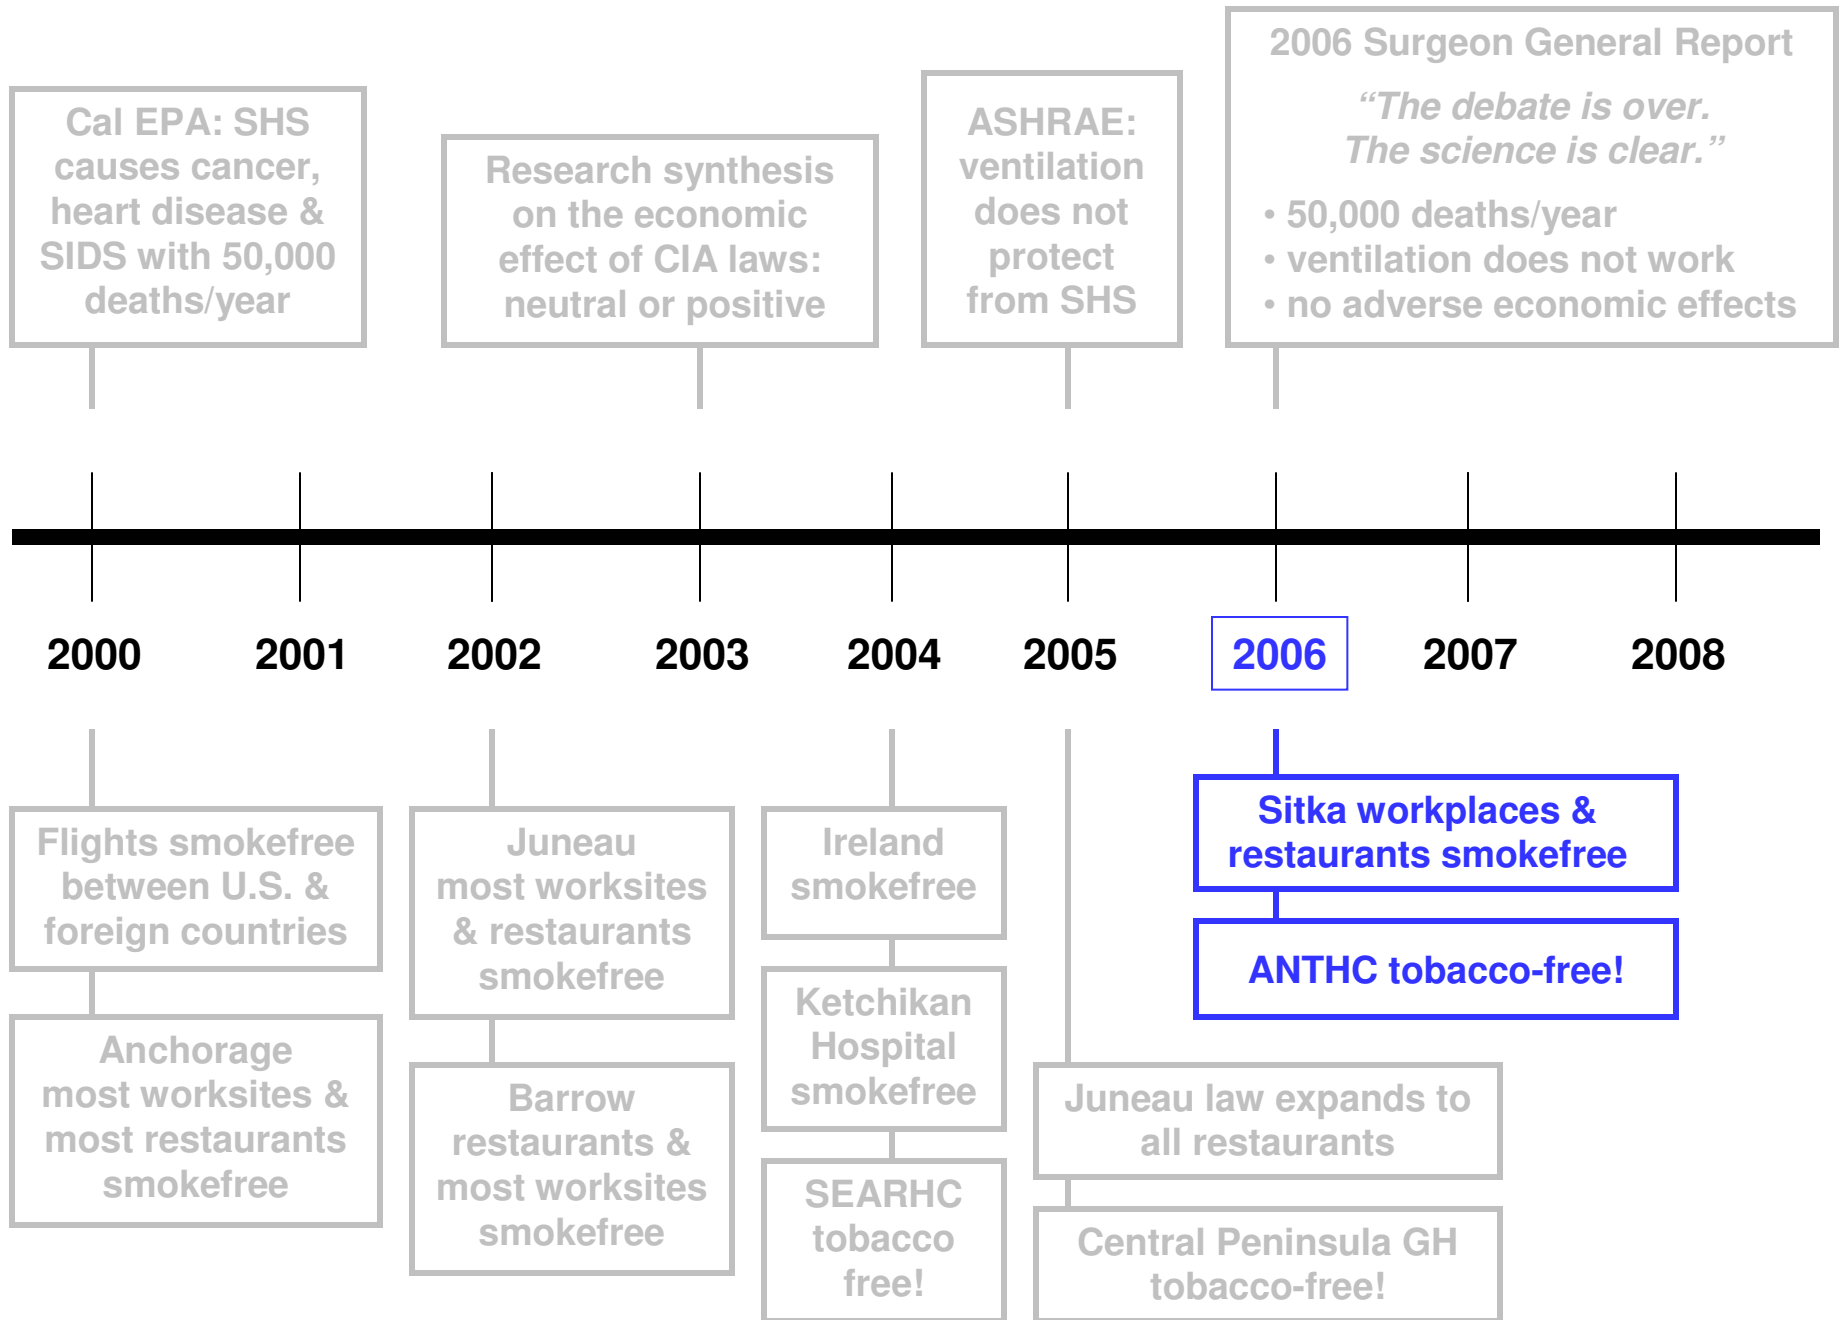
Cal EPA: SHS causes cancer, heart disease & SIDS with 50,000 deaths/year

Research synthesis on the economic effect of CIA laws: neutral or positive

ASHRAE: ventilation does not protect from SHS

2006 Surgeon General Report

"The debate is over. The science is clear."

• 50,000 deaths/year
• ventilation does not work
• no adverse economic effects

2000 2001 2002 2003 2004 2005 2006 2007 2008

Flights smokefree between U.S. & foreign countries

Anchorage most worksites & most restaurants smokefree

Juneau most worksites & restaurants smokefree

Barrow restaurants & most worksites smokefree

Ireland smokefree

Ketchikan Hospital smokefree

SEARHC tobacco free!

Juneau law expands to all restaurants

Central Peninsula GH tobacco-free!

Sitka workplaces & restaurants smokefree

ANTHC tobacco-free!